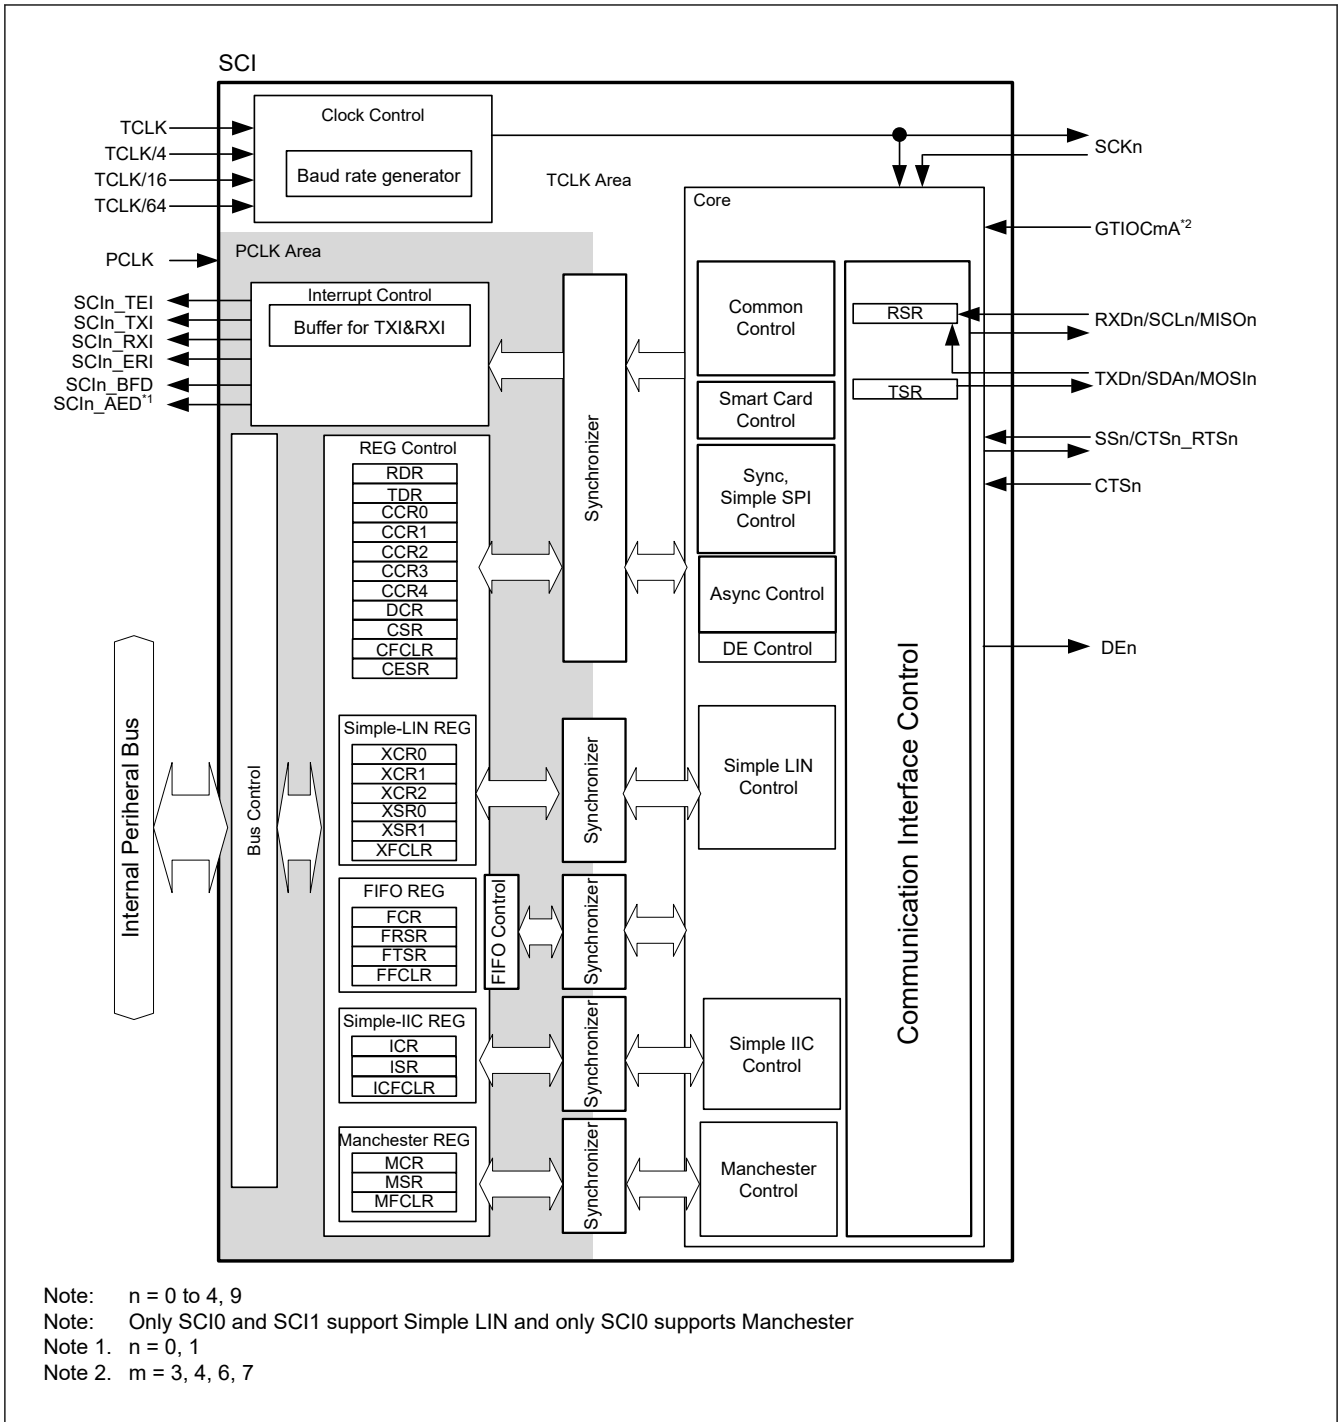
SCI

TCLK
TCLK/4
TCLK/16
TCLK/64

Clock Control

Baud rate generator

TCLK Area

SCKn

Core

GTIOCmA$^{*2}$

PCLK

PCLK Area

SCIn_TEI
SCIn_TXI
SCIn_RXI
SCIn_ERI
SCIn_BFD
SCIn_AED$^{*1}$

Interrupt Control

Buffer for TXI&RXI

Synchronizer

Common Control

RSR

RXDn/SCLn/MISOn

TSR

TXDn/SDAn/MOSIn

Smart Card Control

SSn/CTSn_RTSn

Sync, Simple SPI Control

CTSn

REG Control
RDR
TDR
CCR0
CCR1
CCR2
CCR3
CCR4
DCR
CSR
CFCLR
CESR

Async Control

DE Control

DEn

Internal Periheral Bus

Bus Control

Simple-LIN REG
XCR0
XCR1
XCR2
XSR0
XSR1
XFCLR

Synchronizer

Simple LIN Control

Communication Interface Control

FIFO REG
FCR
FRSR
FTSR
FFCLR

FIFO Control

Synchronizer

Simple-IIC REG
ICR
ISR
ICFCLR

Synchronizer

Simple IIC Control

Manchester REG
MCR
MSR
MFCLR

Synchronizer

Manchester Control

Note: n = 0 to 4, 9
Note: Only SCI0 and SCI1 support Simple LIN and only SCI0 supports Manchester
Note 1. n = 0, 1
Note 2. m = 3, 4, 6, 7